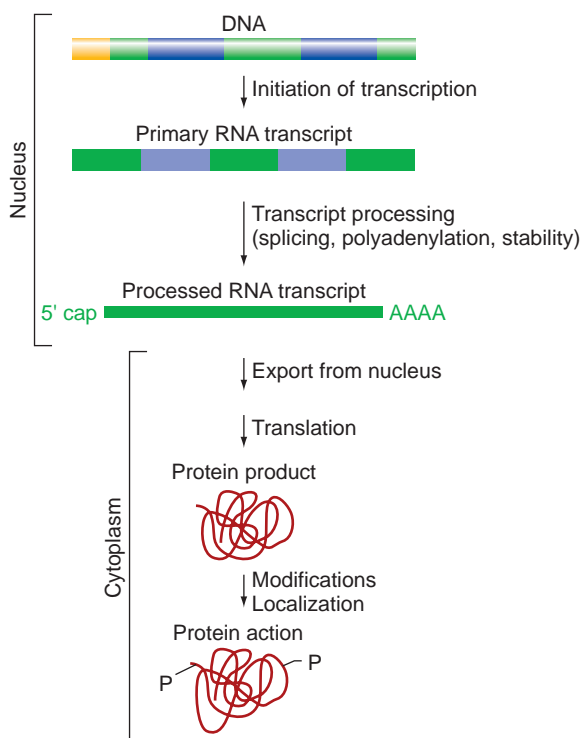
Nucleus

DNA

Initiation of transcription

Primary RNA transcript

Transcript processing (splicing, polyadenylation, stability)

Processed RNA transcript

5' cap

AAAA

Cytoplasm

Export from nucleus

Translation

Protein product

Modifications
Localization

Protein action

P

P